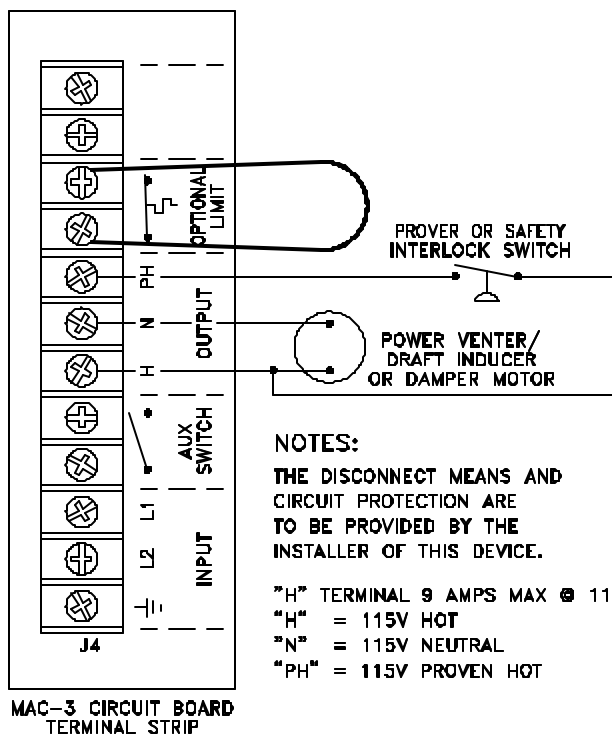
OPTIONAL LIMIT

PH

N

H

OUTPUT

AUX SWITCH

L1

L2

INPUT

J4

PROVER OR SAFETY INTERLOCK SWITCH

POWER VENTER/ DRAFT INDUCER OR DAMPER MOTOR

NOTES:

THE DISCONNECT MEANS AND CIRCUIT PROTECTION ARE TO BE PROVIDED BY THE INSTALLER OF THIS DEVICE.

"H" TERMINAL 9 AMPS MAX @ 11
"H" = 115V HOT
"N" = 115V NEUTRAL
"PH" = 115V PROVEN HOT

MAC-3 CIRCUIT BOARD TERMINAL STRIP